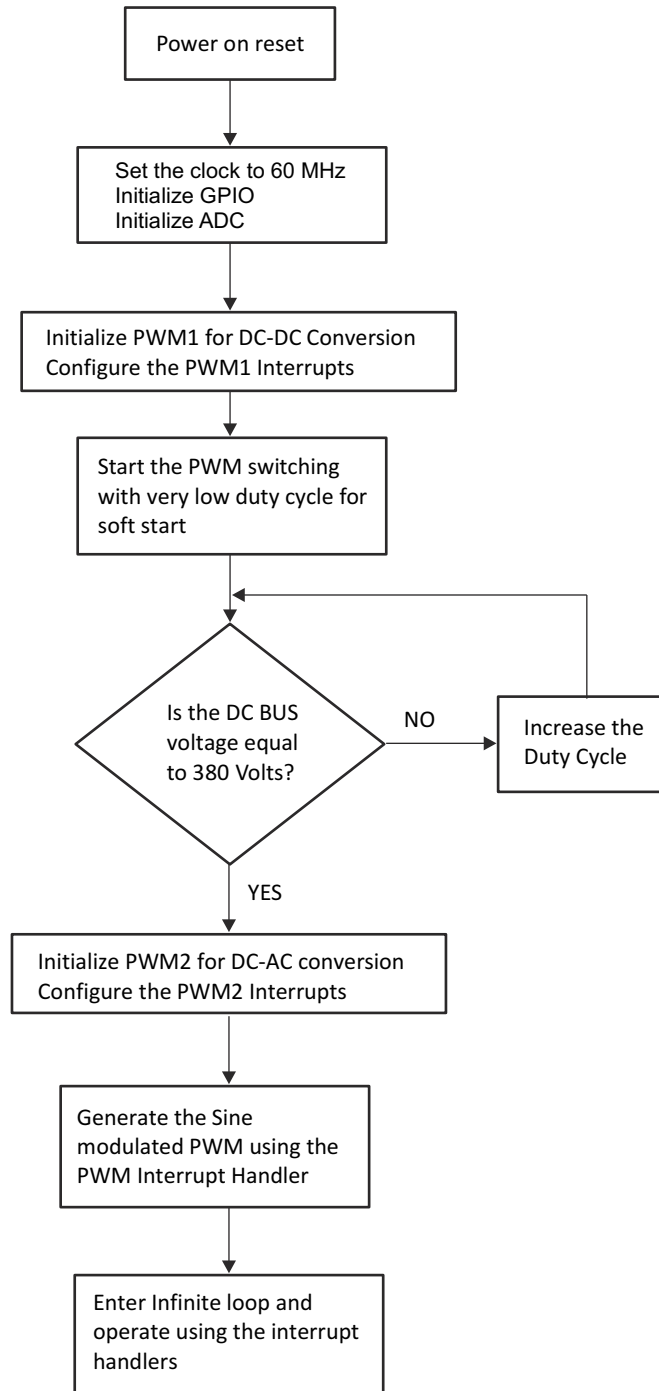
Power on reset

Set the clock to 60 MHz
Initialize GPIO
Initialize ADC

Initialize PWM1 for DC-DC Conversion
Configure the PWM1 Interrupts

Start the PWM switching with very low duty cycle for soft start

Is the DC BUS voltage equal to 380 Volts?

NO

Increase the Duty Cycle

YES

Initialize PWM2 for DC-AC conversion
Configure the PWM2 Interrupts

Generate the Sine modulated PWM using the PWM Interrupt Handler

Enter Infinite loop and operate using the interrupt handlers